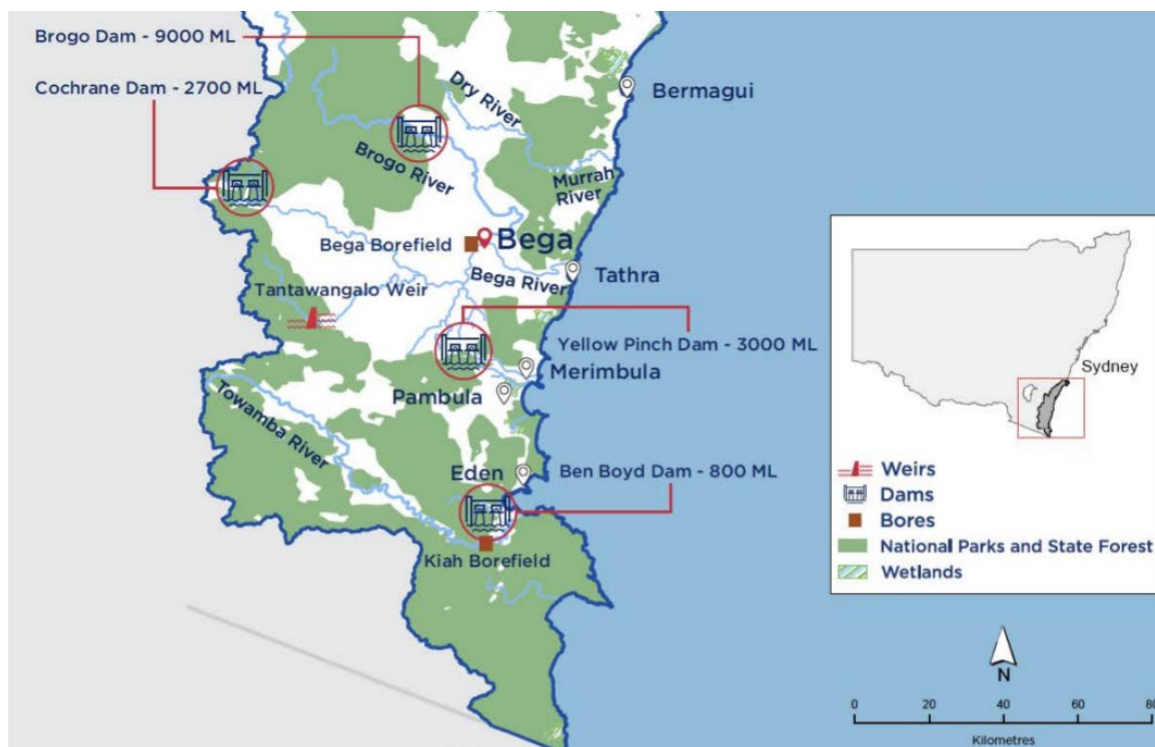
Brogo Dam - 9000 ML

Cochrane Dam - 2700 ML

Dry River

Bermagui

Brogo River

Murrah River

Bega Borefield

Bega

Bega River

Tathra

Tantawangalo Weir

Yellow Pinch Dam - 3000 ML

Merimbula

Pambula

Towamba River

Eden

Ben Boyd Dam - 800 ML

Kiah Borefield

Sydney

Weirs
Dams
Bores
National Parks and State Forest
Wetlands

N

0 20 40 60 8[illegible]
Kilometres